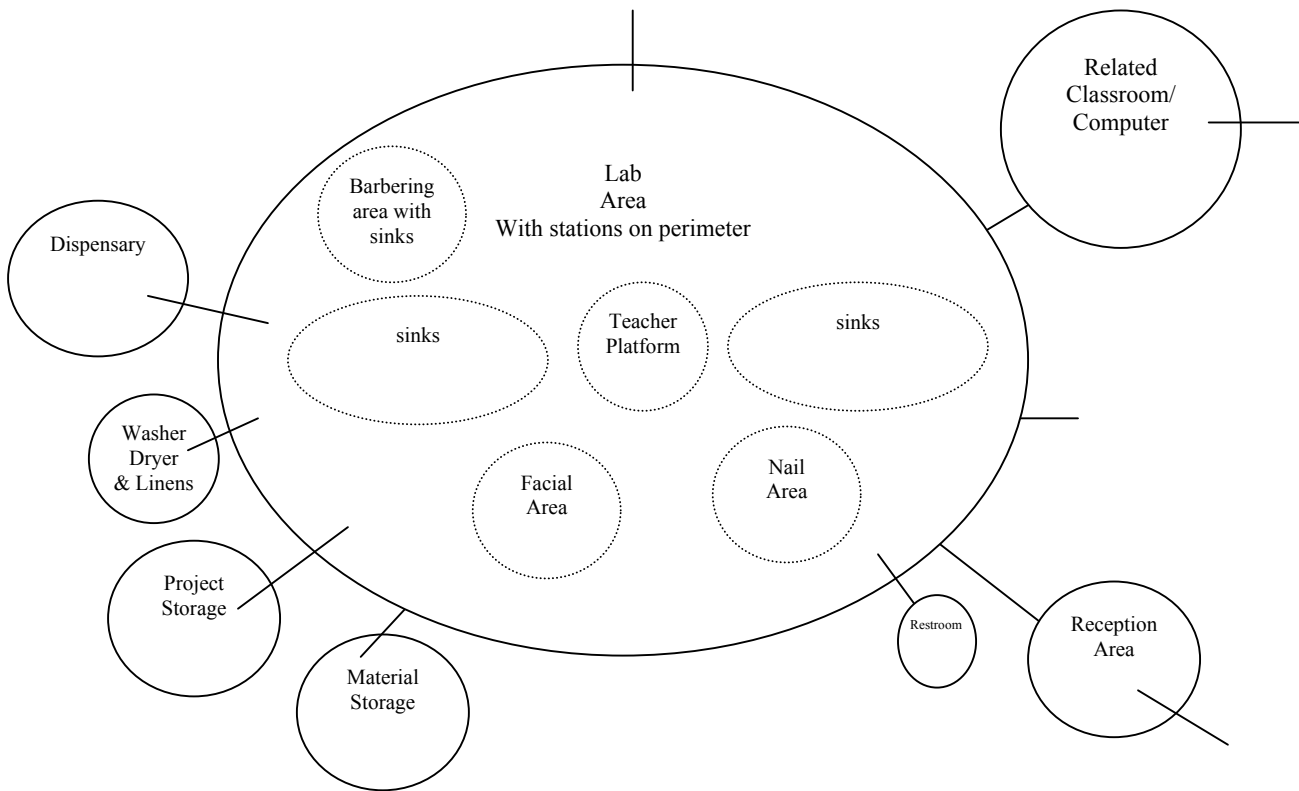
Related Classroom/ Computer

Lab Area With stations on perimeter

Barbering area with sinks

Dispensary

sinks

Teacher Platform

sinks

Washer Dryer & Linens

Facial Area

Nail Area

Project Storage

Restroom

Reception Area

Material Storage